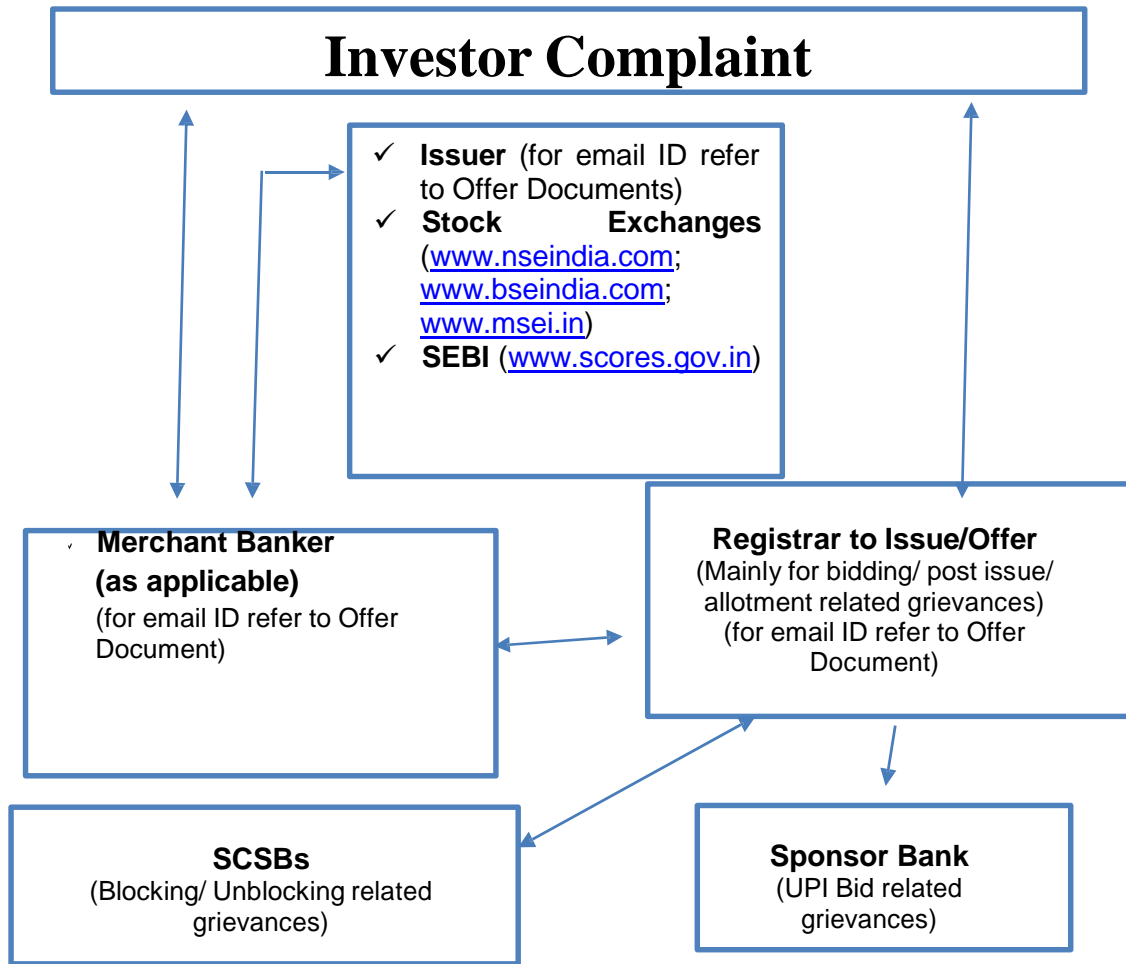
Investor Complaint

✓ Issuer (for email ID refer to Offer Documents)
✓ Stock Exchanges (www.nseindia.com; www.bseindia.com; www.msei.in)
✓ SEBI (www.scores.gov.in)

Merchant Banker (as applicable)
(for email ID refer to Offer Document)

Registrar to Issue/Offer
(Mainly for bidding/ post issue/ allotment related grievances)
(for email ID refer to Offer Document)

SCSBs
(Blocking/ Unblocking related grievances)

Sponsor Bank
(UPI Bid related grievances)